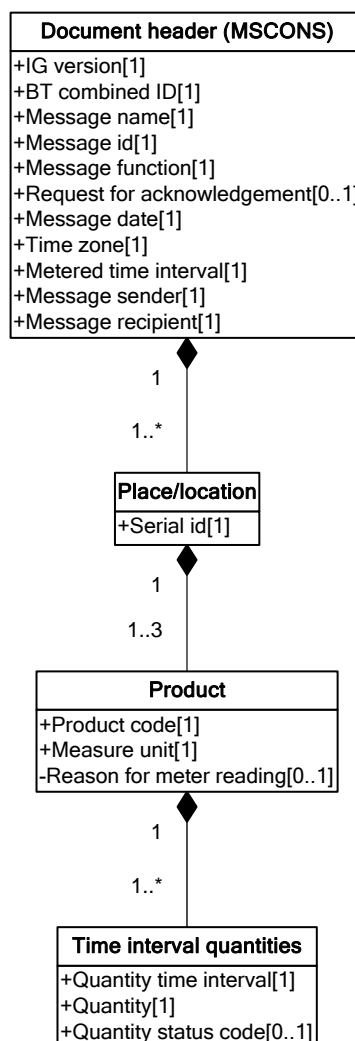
Document header (MSCONS)
+IG version[1]
+BT combined ID[1]
+Message name[1]
+Message id[1]
+Message function[1]
+Request for acknowledgement[0..1]
+Message date[1]
+Time zone[1]
+Metered time interval[1]
+Message sender[1]
+Message recipient[1]

1

1..*

Place/location
+Serial id[1]

1

1..3

Product
+Product code[1]
+Measure unit[1]
-Reason for meter reading[0..1]

1

1..*

Time interval quantities
+Quantity time interval[1]
+Quantity[1]
+Quantity status code[0..1]